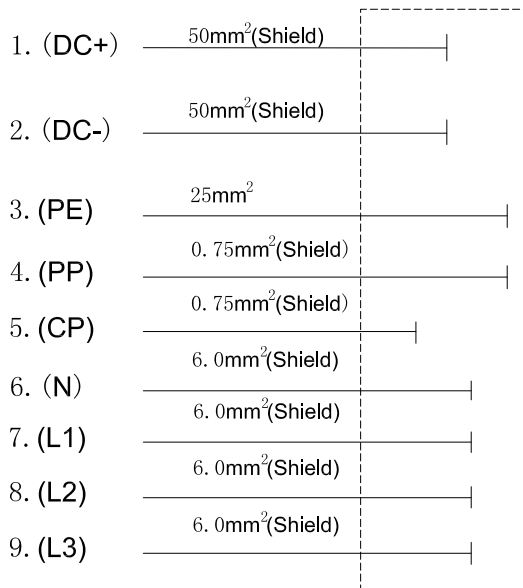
1. (DC+) $50mm^2$(Shield)

2. (DC-) $50mm^2$(Shield)

3. (PE) $25mm^2$

4. (PP) $0.75mm^2$(Shield)

5. (CP) $0.75mm^2$(Shield)

6. (N) $6.0mm^2$(Shield)

7. (L1) $6.0mm^2$(Shield)

8. (L2) $6.0mm^2$(Shield)

9. (L3) $6.0mm^2$(Shield)